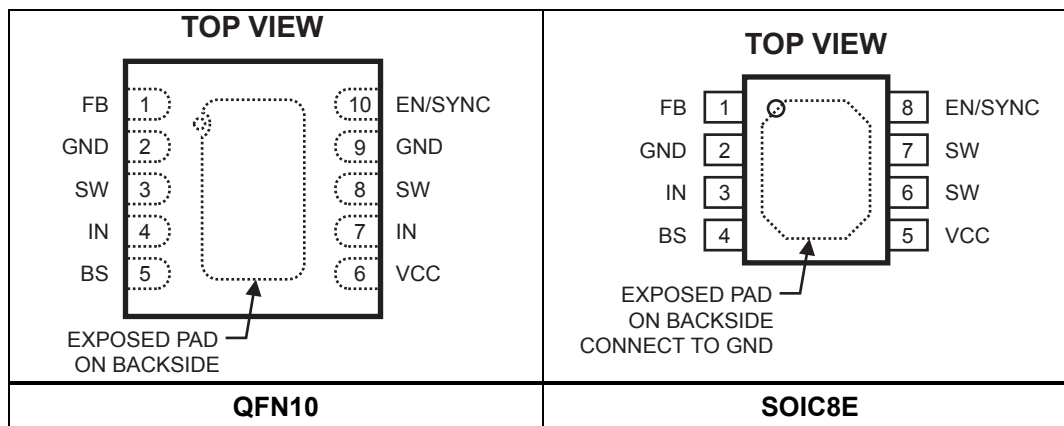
TOP VIEW

FB 1
GND 2
SW 3
IN 4
BS 5

10 EN/SYNC
9 GND
8 SW
7 IN
6 VCC

EXPOSED PAD ON BACKSIDE

QFN10

TOP VIEW

FB 1
GND 2
IN 3
BS 4

8 EN/SYNC
7 SW
6 SW
5 VCC

EXPOSED PAD ON BACKSIDE CONNECT TO GND

SOIC8E